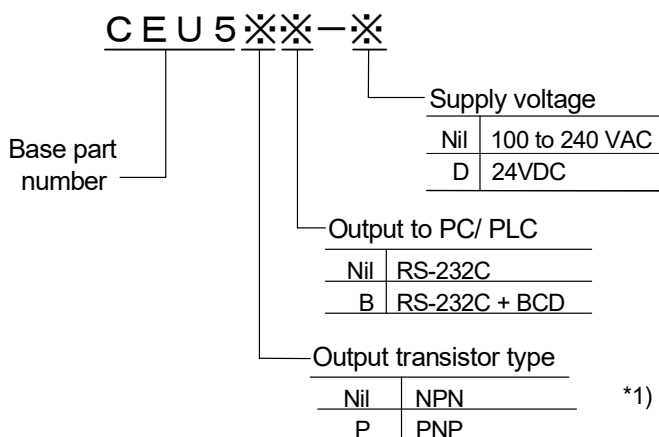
CEU5※※−※

Base part number

Supply voltage

| Nil | 100 to 240 VAC |
|---|---|
| D | 24VDC |

Output to PC/ PLC

| Nil | RS-232C |
|---|---|
| B | RS-232C + BCD |

Output transistor type

| Nil | NPN |
|---|---|
| P | PNP |

*1)